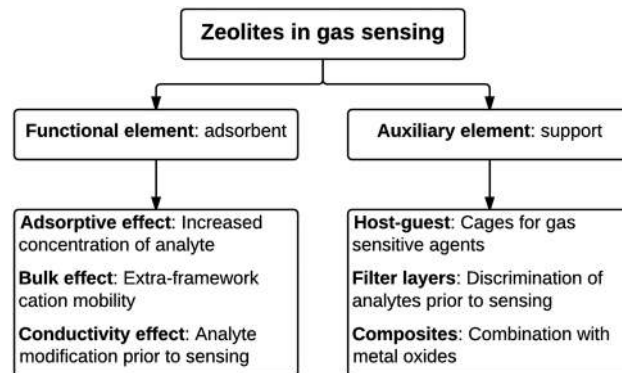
Zeolites in gas sensing

Functional element: adsorbent

Adsorptive effect: Increased concentration of analyte

Bulk effect: Extra-framework cation mobility

Conductivity effect: Analyte modification prior to sensing

Auxiliary element: support

Host-guest: Cages for gas sensitive agents

Filter layers: Discrimination of analytes prior to sensing

Composites: Combination with metal oxides